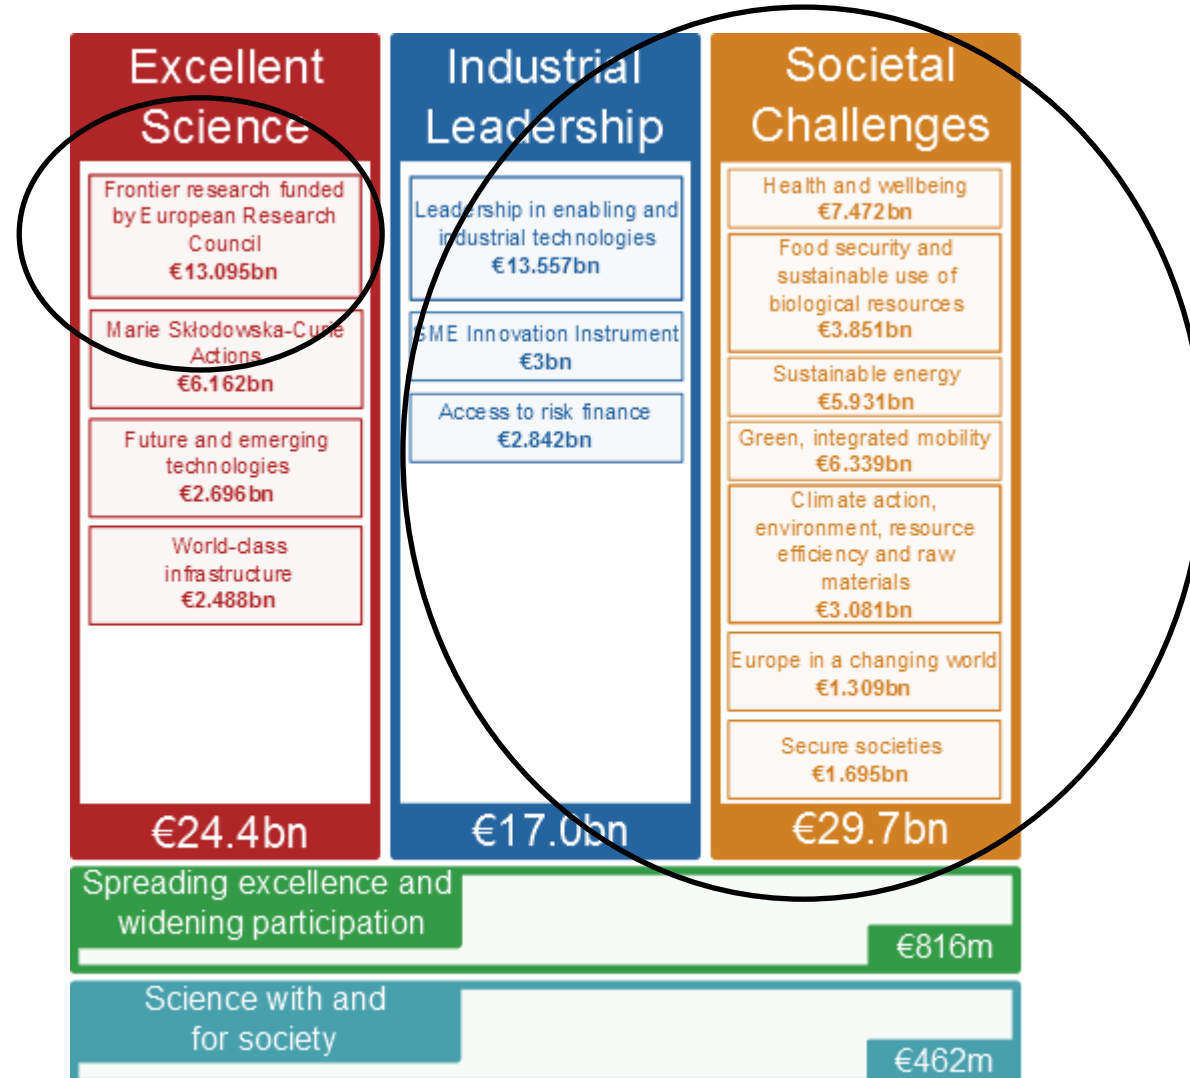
Excellent Science

Frontier research funded by European Research Council
€13.095bn

Marie Skłodowska-Curie Actions
€6.162bn

Future and emerging technologies
€2.696bn

World-class infrastructure
€2.488bn

€24.4bn

Industrial Leadership

Leadership in enabling and industrial technologies
€13.557bn

SME Innovation Instrument
€3bn

Access to risk finance
€2.842bn

€17.0bn

Societal Challenges

Health and wellbeing
€7.472bn

Food security and sustainable use of biological resources
€3.851bn

Sustainable energy
€5.931bn

Green, integrated mobility
€6.339bn

Climate action, environment, resource efficiency and raw materials
€3.081bn

Europe in a changing world
€1.309bn

Secure societies
€1.695bn

€29.7bn

Spreading excellence and widening participation
€816m

Science with and for society
€462m